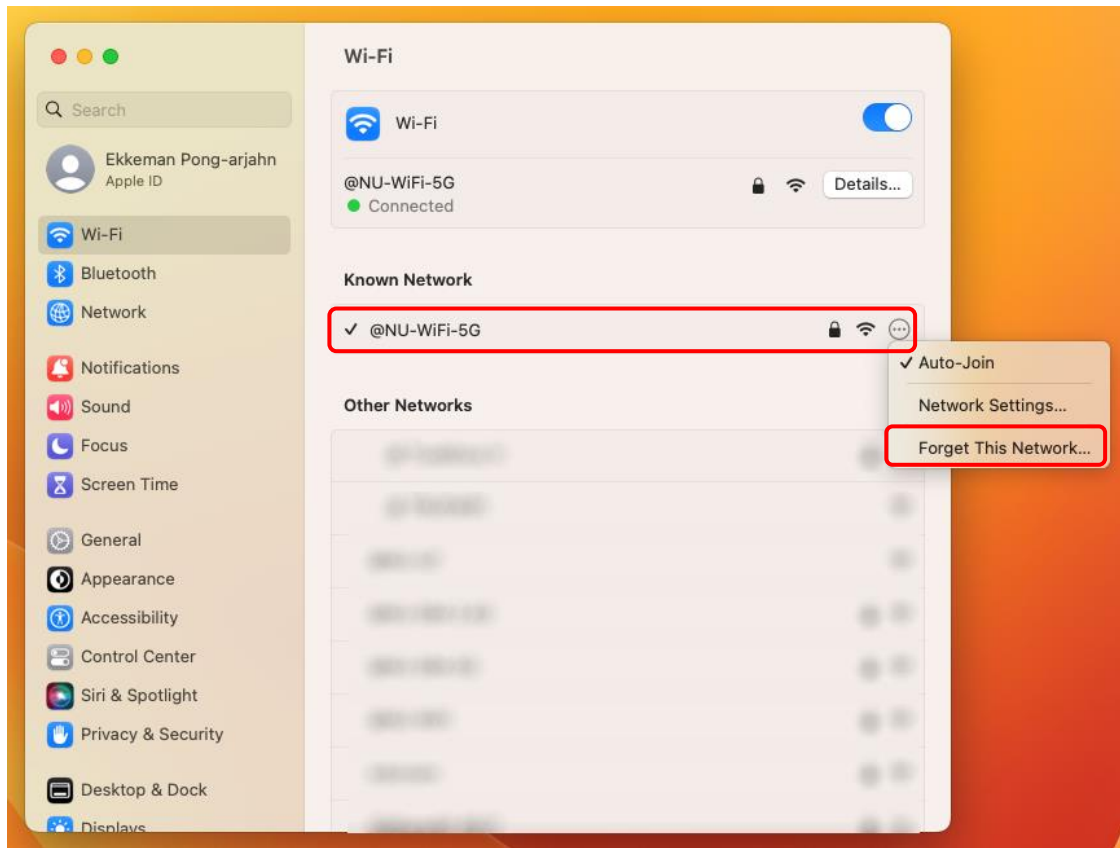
Search

Ekkeman Pong-arjahn
Apple ID

Wi-Fi
Bluetooth
Network

Notifications
Sound
Focus
Screen Time

General
Appearance
Accessibility
Control Center
Siri & Spotlight
Privacy & Security

Desktop & Dock
Displays

Wi-Fi

Wi-Fi

@NU-WiFi-5G
Connected
Details...

Known Network

✓ @NU-WiFi-5G

✓ Auto-Join
Network Settings...
Forget This Network...

Other Networks

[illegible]